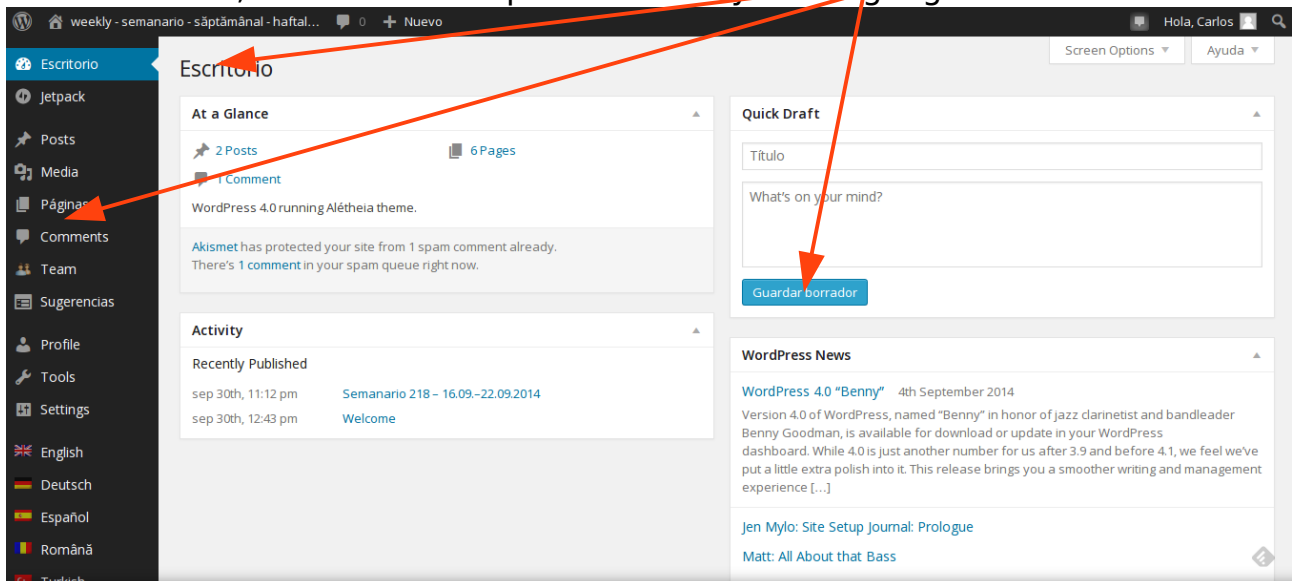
weekly - semanario - săptămânal - haftal... 0 Nuevo

Hola, Carlos

Escritorio
Jetpack
Posts
Media
Páginas
Comments
Team
Sugerencias
Profile
Tools
Settings
English
Deutsch
Español
Română

Screen Options ▼
Ayuda ▼

Escritorio

At a Glance

2 Posts
6 Pages
1 Comment

WordPress 4.0 running Alétheia theme.

Akismet has protected your site from 1 spam comment already.
There's 1 comment in your spam queue right now.

Activity

Recently Published

sep 30th, 11:12 pm Semanario 218 – 16.09.–22.09.2014
sep 30th, 12:43 pm Welcome

Quick Draft

Título

What's on your mind?

Guardar borrador

WordPress News

WordPress 4.0 "Benny" 4th September 2014

Version 4.0 of WordPress, named "Benny" in honor of jazz clarinetist and bandleader Benny Goodman, is available for download or update in your WordPress dashboard. While 4.0 is just another number for us after 3.9 and before 4.1, we feel we've put a little extra polish into it. This release brings you a smoother writing and management experience […]

Jen Mylo: Site Setup Journal: Prologue

Matt: All About that Bass